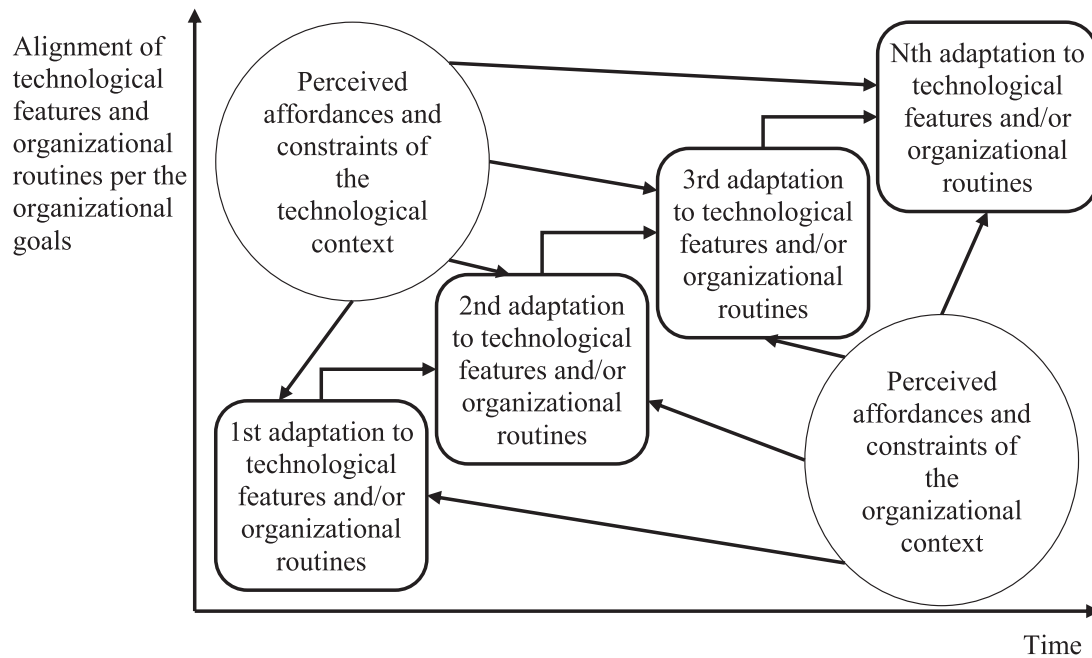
Alignment of technological features and organizational routines per the organizational goals

Perceived affordances and constraints of the technological context

Nth adaptation to technological features and/or organizational routines

3rd adaptation to technological features and/or organizational routines

2nd adaptation to technological features and/or organizational routines

Perceived affordances and constraints of the organizational context

1st adaptation to technological features and/or organizational routines

Time